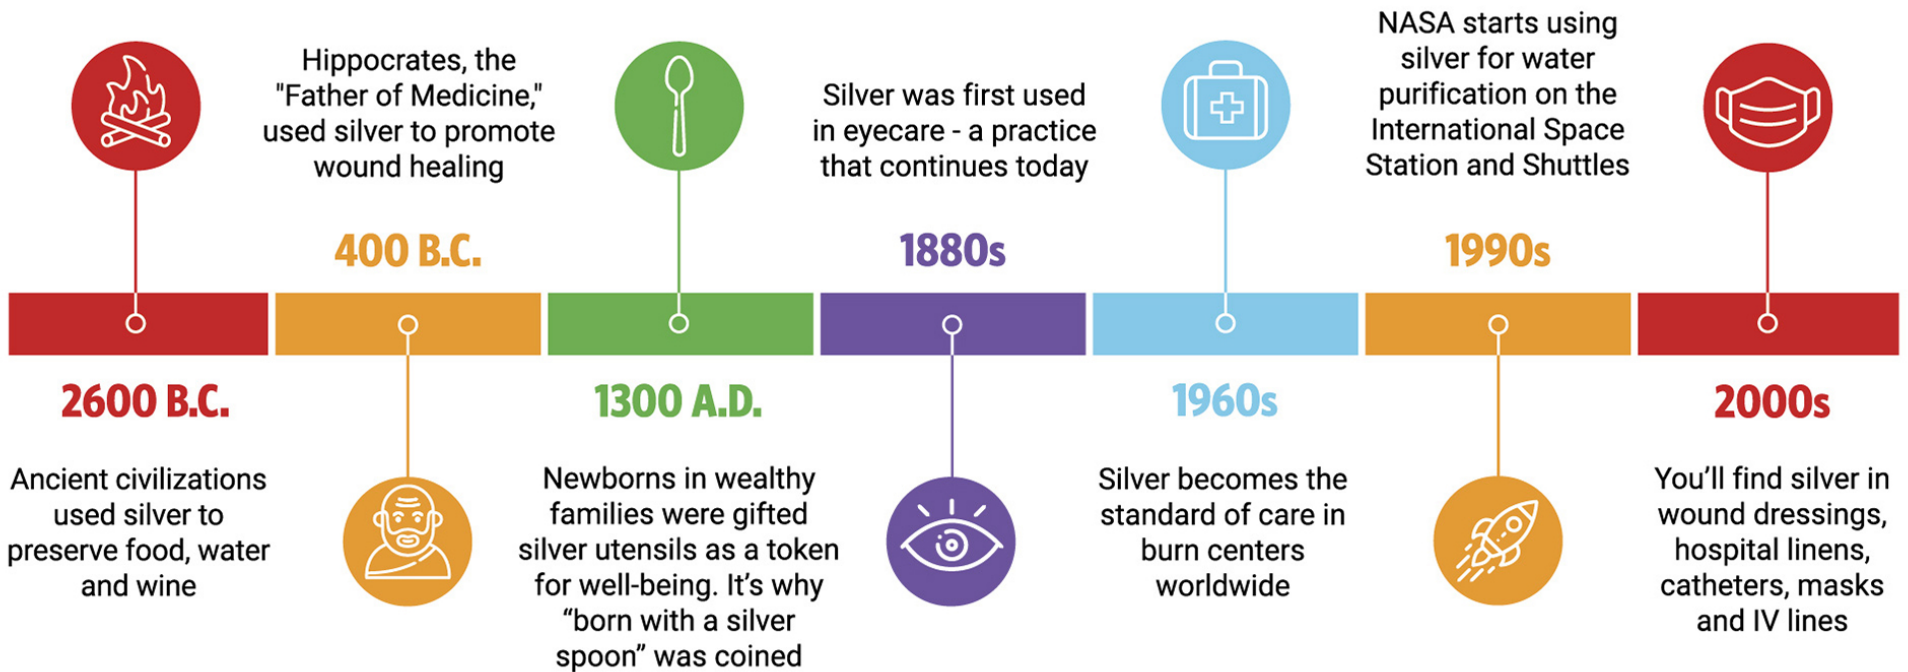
Hippocrates, the "Father of Medicine," used silver to promote wound healing

Silver was first used in eyecare - a practice that continues today

NASA starts using silver for water purification on the International Space Station and Shuttles

400 B.C.

1880s

1990s

2600 B.C.

Ancient civilizations used silver to preserve food, water and wine

1300 A.D.

Newborns in wealthy families were gifted silver utensils as a token for well-being. It's why "born with a silver spoon" was coined

1960s

Silver becomes the standard of care in burn centers worldwide

2000s

You'll find silver in wound dressings, hospital linens, catheters, masks and IV lines